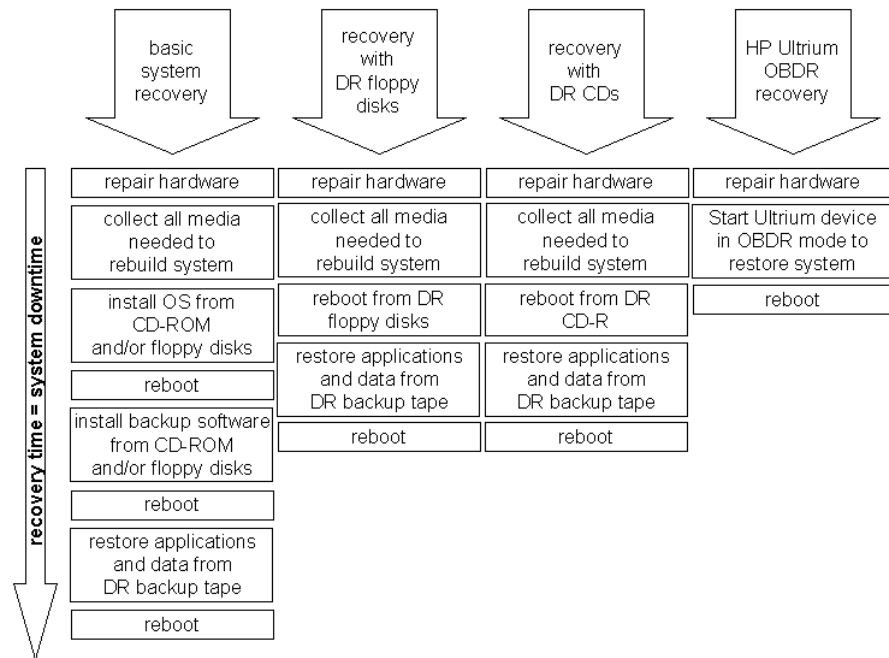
recovery time = system downtime

basic system recovery

repair hardware

collect all media needed to rebuild system

install OS from CD-ROM and/or floppy disks

reboot

install backup software from CD-ROM and/or floppy disks

reboot

restore applications and data from DR backup tape

reboot

recovery with DR floppy disks

repair hardware

collect all media needed to rebuild system

reboot from DR floppy disks

restore applications and data from DR backup tape

reboot

recovery with DR CDs

repair hardware

collect all media needed to rebuild system

reboot from DR CD-R

restore applications and data from DR backup tape

reboot

HP Ultrium OBDR recovery

repair hardware

Start Ultrium device in OBDR mode to restore system

reboot